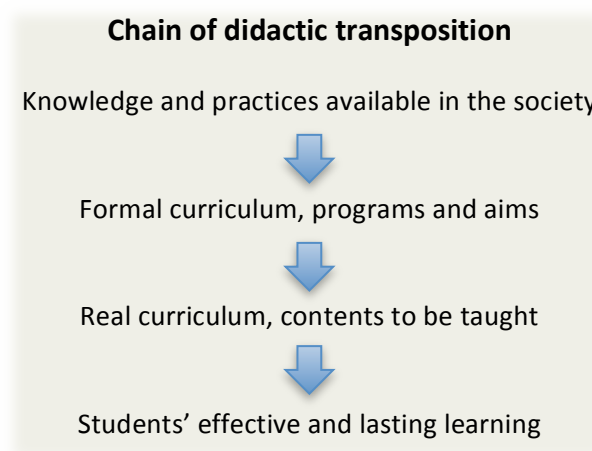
**Chain of didactic transposition**

Knowledge and practices available in the society

Formal curriculum, programs and aims

Real curriculum, contents to be taught

Students’ effective and lasting learning